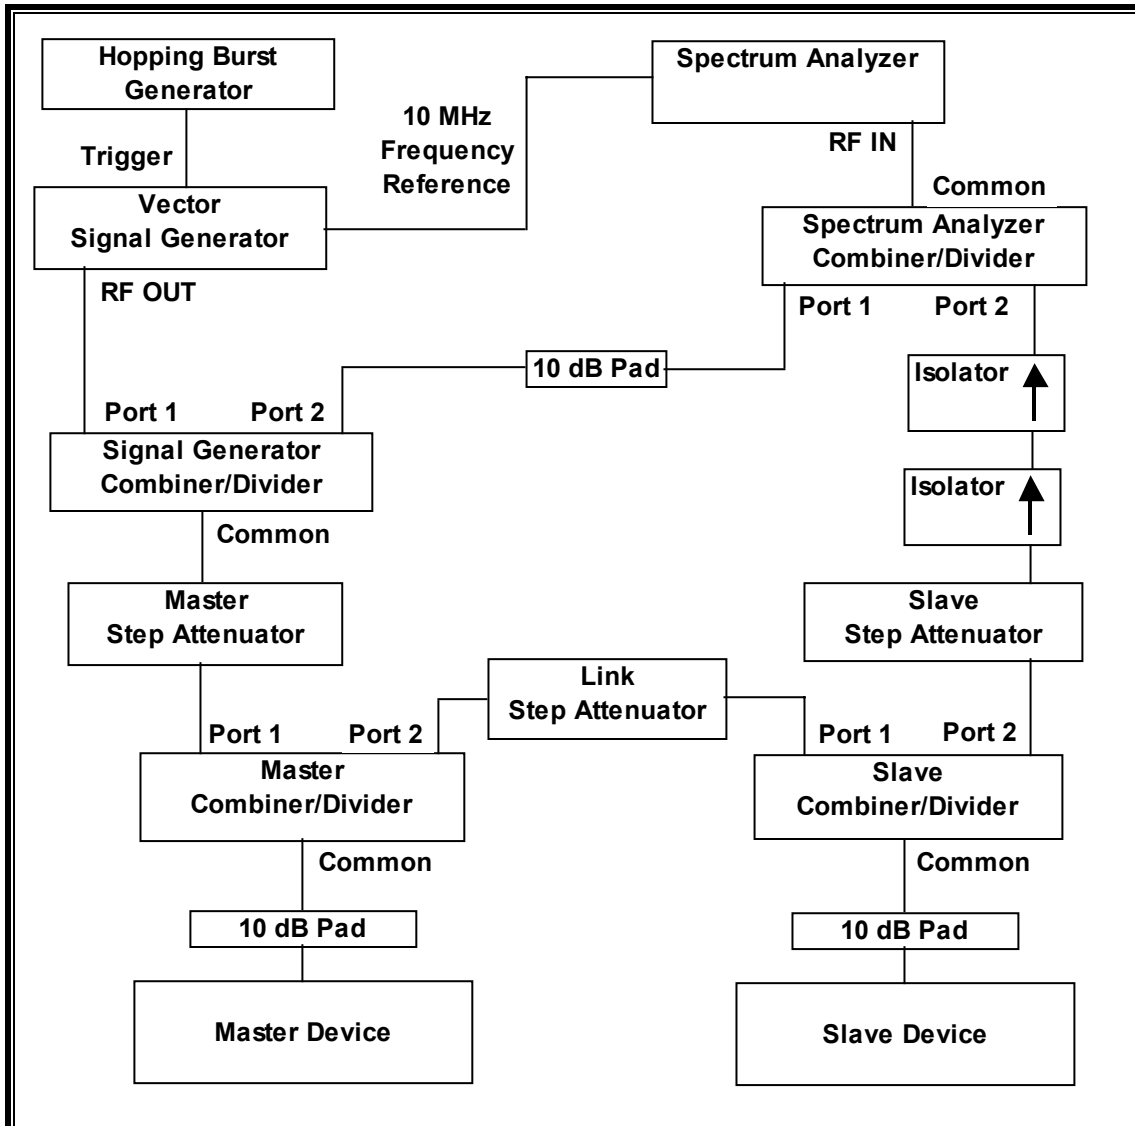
Hopping Burst Generator

Spectrum Analyzer

10 MHz Frequency Reference

Trigger

RF IN

Common

Vector Signal Generator

Spectrum Analyzer Combiner/Divider

RF OUT

Port 1

Port 2

10 dB Pad

Isolator

Port 1

Port 2

Signal Generator Combiner/Divider

Isolator

Common

Master Step Attenuator

Slave Step Attenuator

Link Step Attenuator

Port 1

Port 2

Port 1

Port 2

Master Combiner/Divider

Slave Combiner/Divider

Common

Common

10 dB Pad

10 dB Pad

Master Device

Slave Device